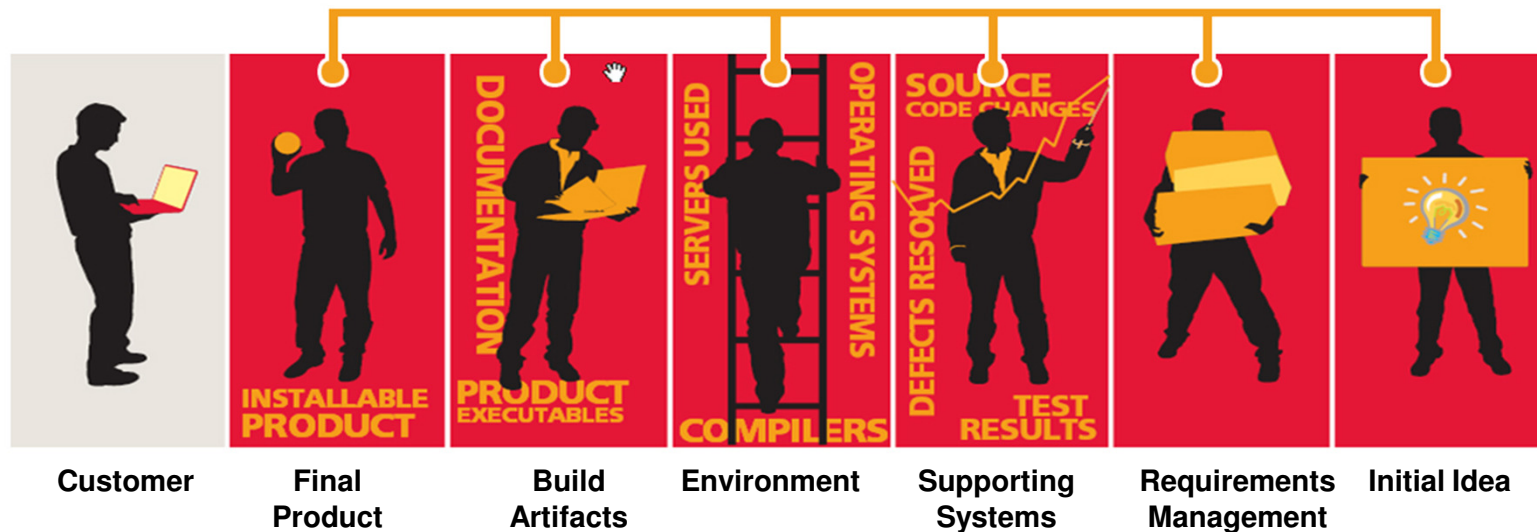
INSTALLABLE PRODUCT

DOCUMENTATION

PRODUCT EXECUTABLES

SERVERS USED

OPERATING SYSTEMS

COMPILERS

SOURCE CODE CHANGES

DEFECTS RESOLVED

TEST RESULTS

Customer

Final Product

Build Artifacts

Environment

Supporting Systems

Requirements Management

Initial Idea